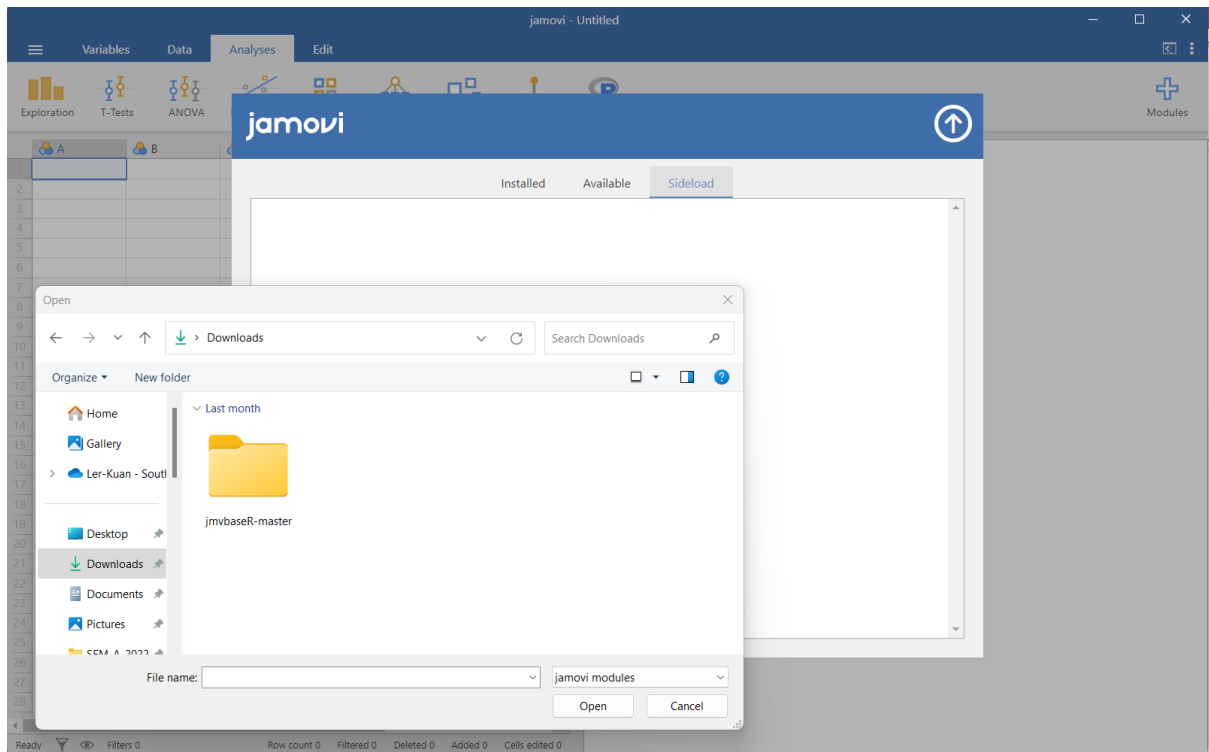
jamovi - Untitled

Variables Data Analyses Edit

Exploration T-Tests ANOVA Modules

A B

1
2
3
4
5
6
7
8
9
10
11
12
13
14
15
16
17
18
19
20
21
22
23
24
25
26
27
28

jamovi

Installed Available Sideload

Open

Downloads

Search Downloads

Organize New folder

Home
Gallery
Ler-Kuan - Sout
Desktop
Downloads
Documents
Pictures
SEM A 2022

Last month

jmvbaseR-master

File name:

jamovi modules

Open Cancel

Ready Filters 0 Row count 0 Filtered 0 Deleted 0 Added 0 Cells edited 0